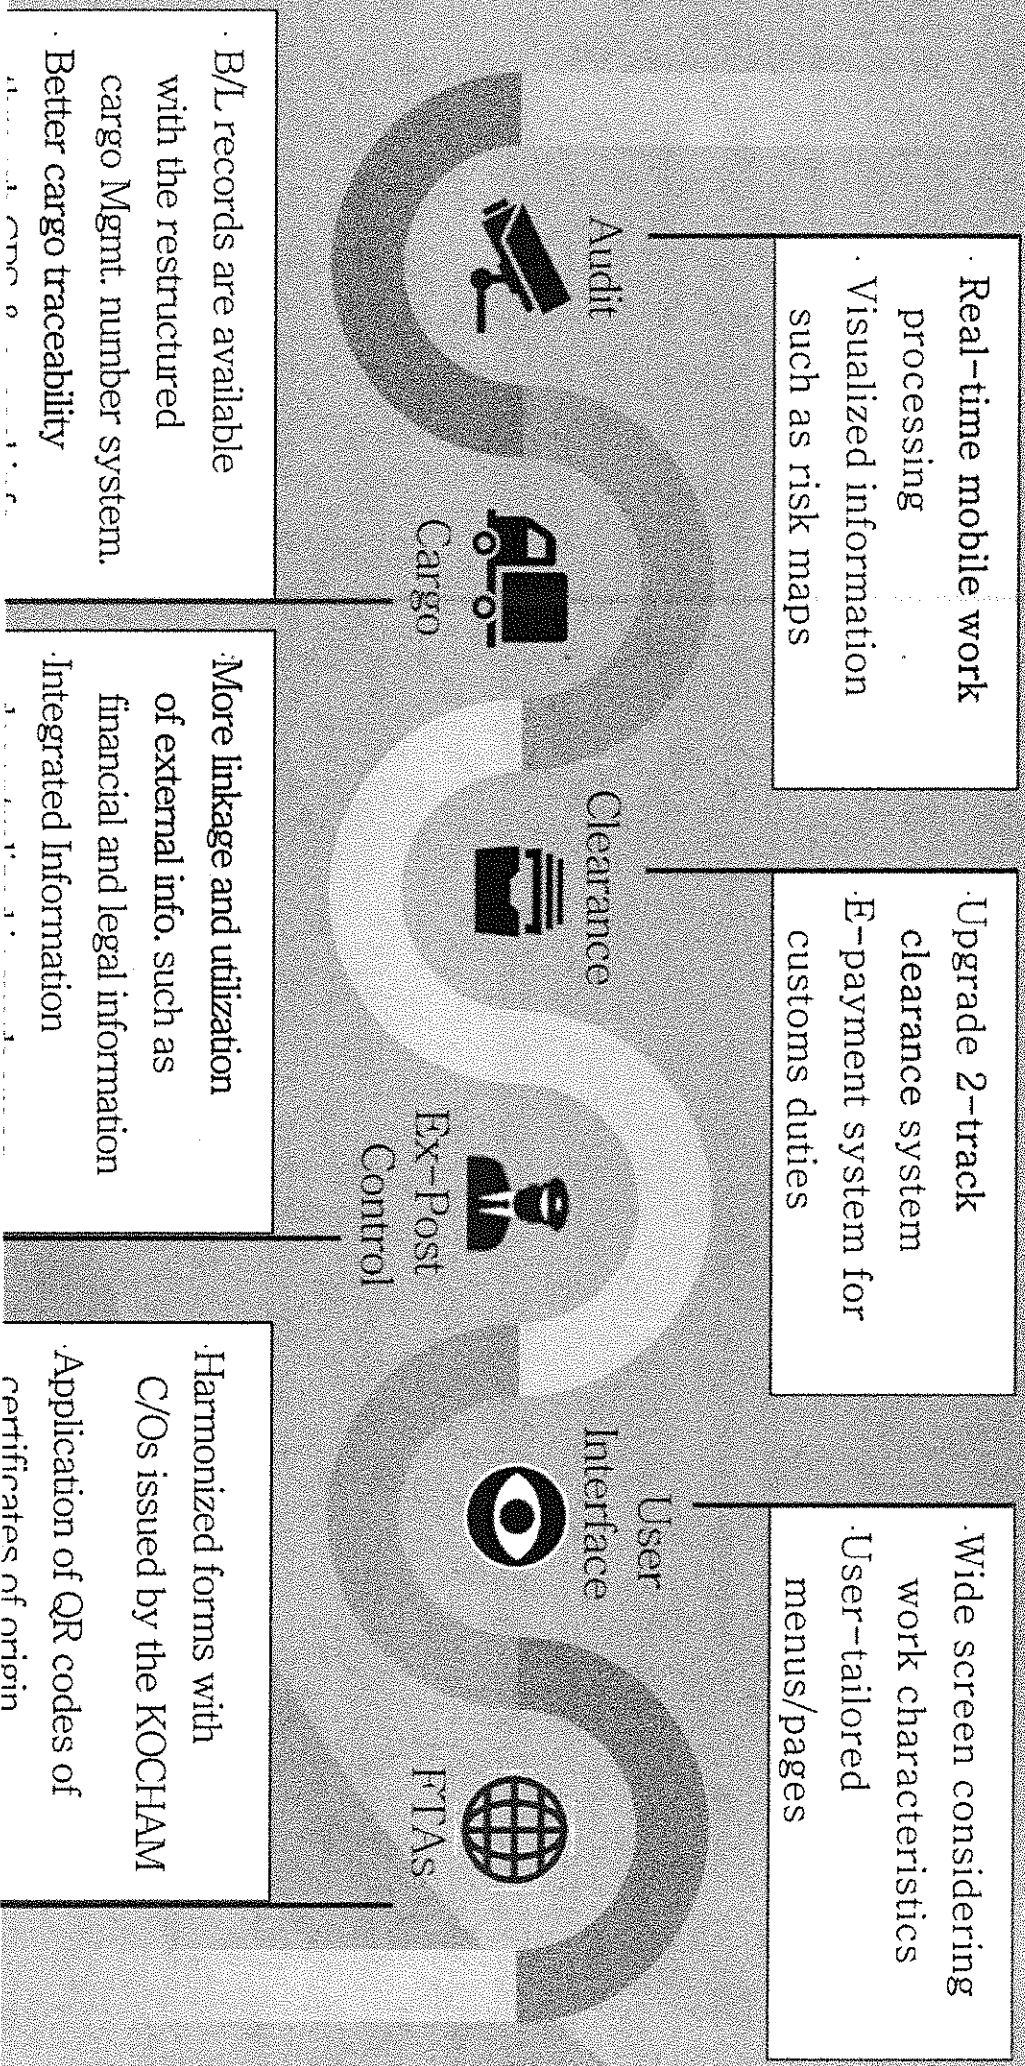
· Real-time mobile work processing
· Visualized information such as risk maps

·Upgrade 2-track clearance system
·E-payment system for customs duties

·Wide screen considering work characteristics
·User-tailored menus/pages

Audit

Cargo

Clearance

Ex-Post Control

User Interface

FTAs

· B/L records are available with the restructured cargo Mgmt. number system.
· Better cargo traceability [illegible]

·More linkage and utilization of external info. such as financial and legal information
·Integrated Information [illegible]

·Harmonized forms with C/Os issued by the KOCHAM
·Application of QR codes of certificates of origin